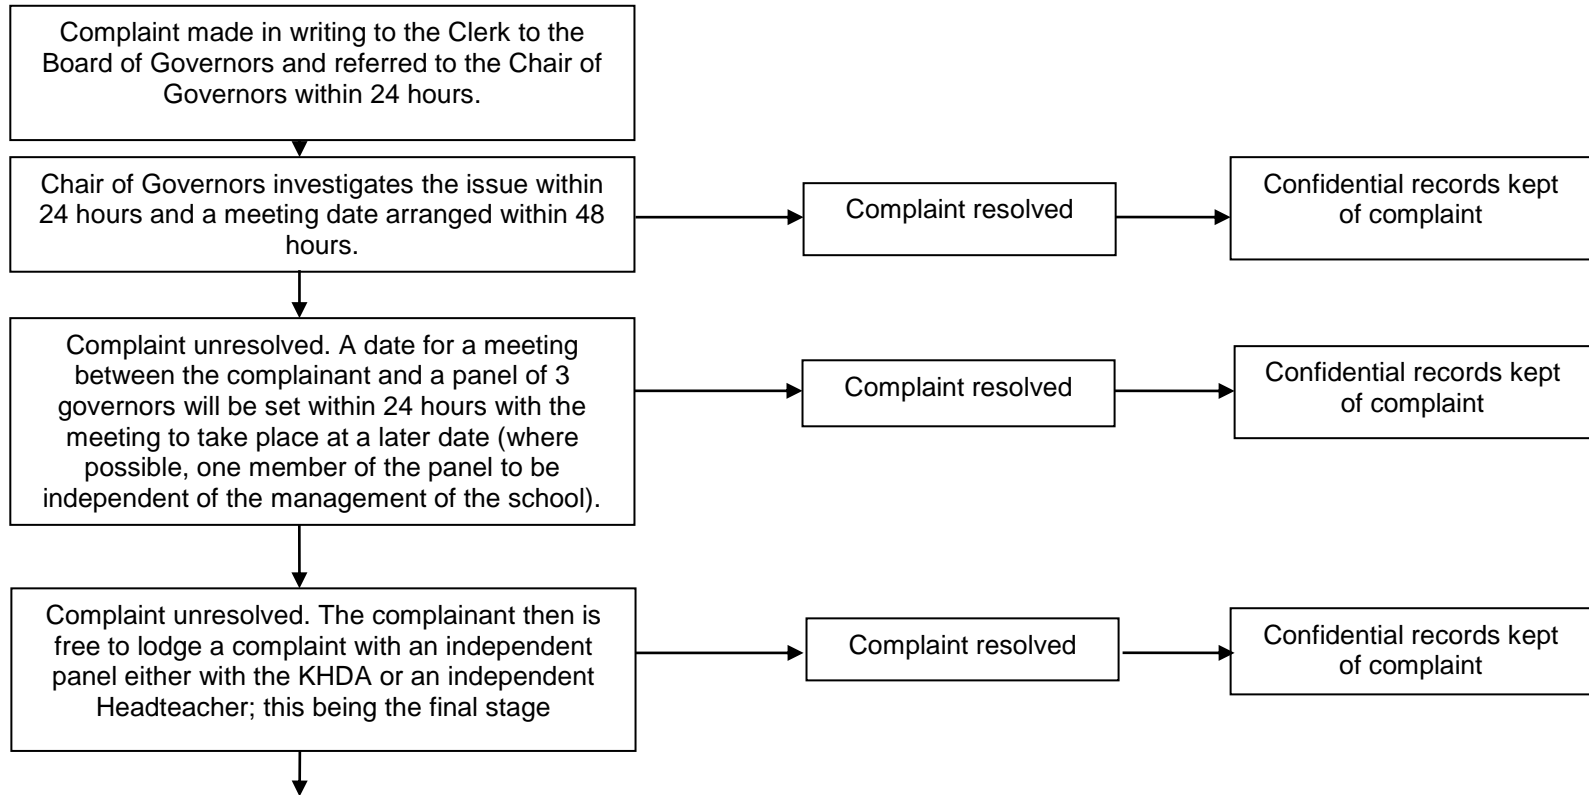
Complaint made in writing to the Clerk to the Board of Governors and referred to the Chair of Governors within 24 hours.

Chair of Governors investigates the issue within 24 hours and a meeting date arranged within 48 hours.

Complaint resolved

Confidential records kept of complaint

Complaint unresolved. A date for a meeting between the complainant and a panel of 3 governors will be set within 24 hours with the meeting to take place at a later date (where possible, one member of the panel to be independent of the management of the school).

Complaint resolved

Confidential records kept of complaint

Complaint unresolved. The complainant then is free to lodge a complaint with an independent panel either with the KHDA or an independent Headteacher; this being the final stage

Complaint resolved

Confidential records kept of complaint